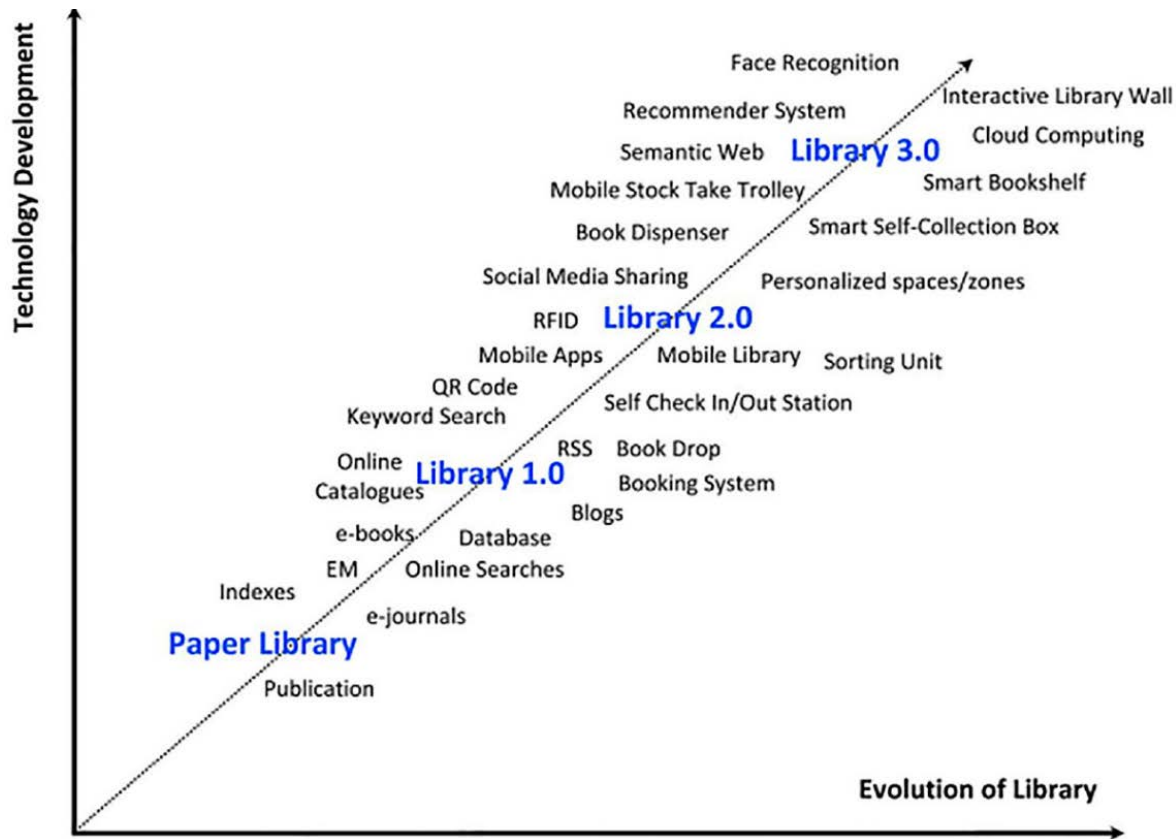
Technology Development

Face Recognition
Interactive Library Wall
Recommender System
Cloud Computing
Semantic Web
Library 3.0
Smart Bookshelf
Mobile Stock Take Trolley
Book Dispenser
Smart Self-Collection Box
Social Media Sharing
Personalized spaces/zones
RFID
Library 2.0
Mobile Apps
Mobile Library
Sorting Unit
QR Code
Keyword Search
Self Check In/Out Station
RSS
Book Drop
Online Catalogues
Library 1.0
Booking System
Blogs
e-books
Database
EM
Online Searches
Indexes
e-journals
Paper Library
Publication

Evolution of Library